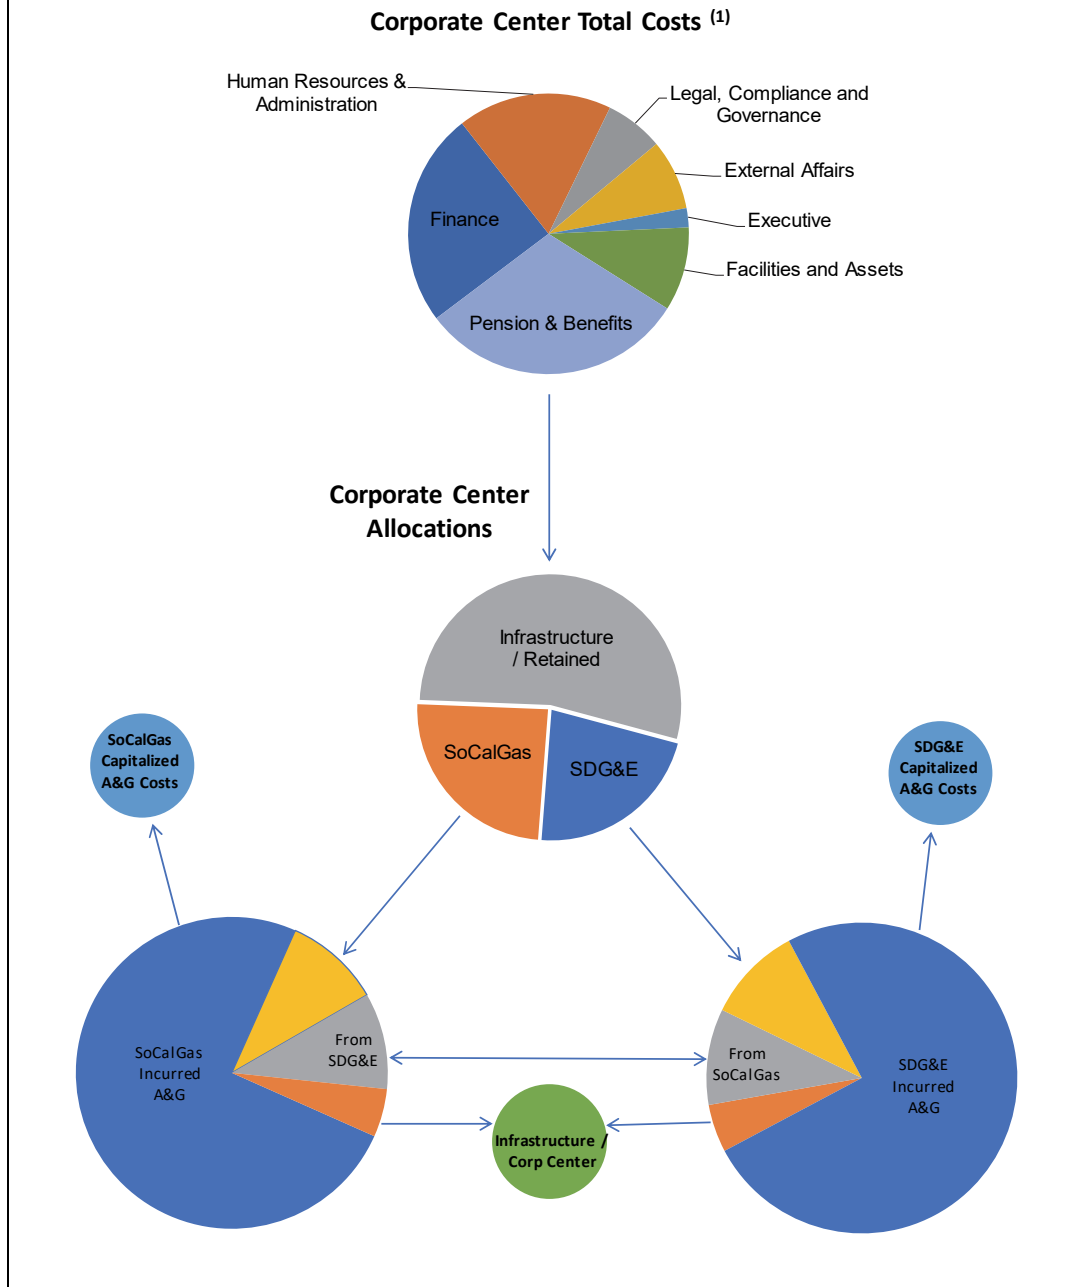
Corporate Center Total Costs $^{(1)}$

Human Resources & Administration

Legal, Compliance and Governance

External Affairs

Executive

Facilities and Assets

Finance

Pension & Benefits

Corporate Center Allocations

Infrastructure / Retained

SoCalGas

SDG&E

SoCalGas Capitalized A&G Costs

SDG&E Capitalized A&G Costs

SoCalGas Incurred A&G

From SDG&E

From SoCalGas

SDG&E Incurred A&G

Infrastructure / Corp Center